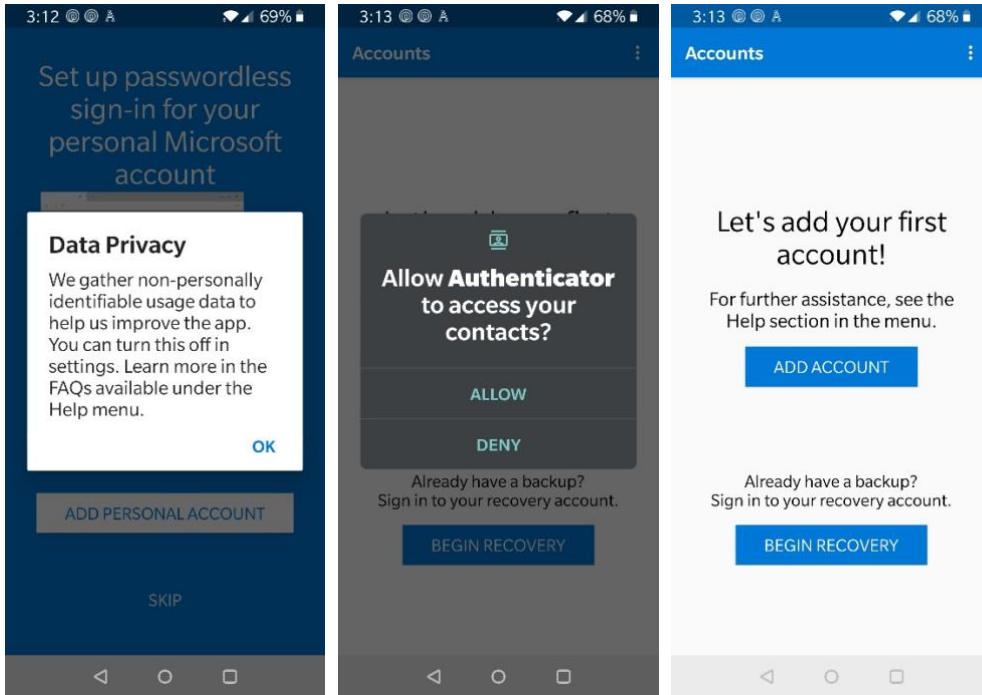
3:12 69%

Set up passwordless sign-in for your personal Microsoft account

Data Privacy

We gather non-personally identifiable usage data to help us improve the app. You can turn this off in settings. Learn more in the FAQs available under the Help menu.

OK

ADD PERSONAL ACCOUNT

SKIP

3:13 68%

Accounts

Allow **Authenticator** to access your contacts?

ALLOW

DENY

Already have a backup? Sign in to your recovery account.

BEGIN RECOVERY

3:13 68%

Accounts

Let's add your first account!

For further assistance, see the Help section in the menu.

ADD ACCOUNT

Already have a backup? Sign in to your recovery account.

BEGIN RECOVERY